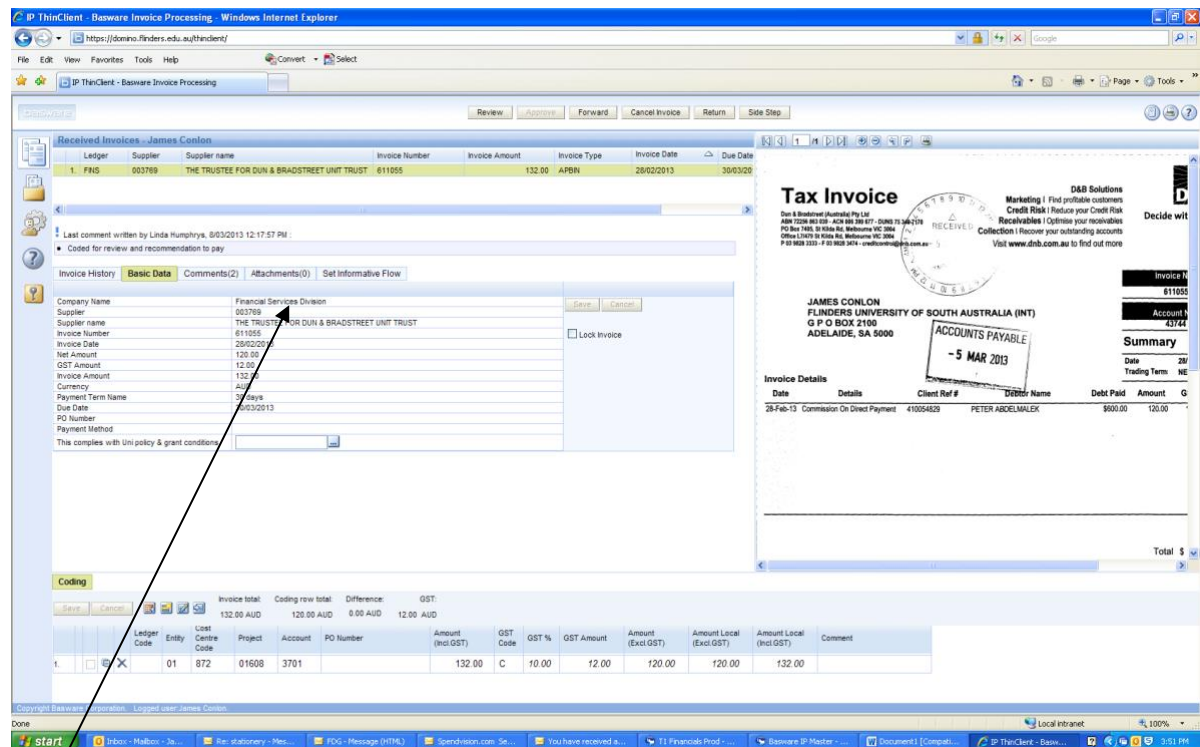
IP ThinClient - Basware Invoice Processing - Windows Internet Explorer

https://domino.flinders.edu.au/thinclient/

Google

File Edit View Favorites Tools Help

Convert Select

IP ThinClient - Basware Invoice Processing

Page Tools

Review Approve Forward Cancel Invoice Return Side Step

Received Invoices - James Conlon

| | Ledger | Supplier | Supplier name | Invoice Number | Invoice Amount | Invoice Type | Invoice Date | Due Date |
|---|---|---|---|---|---|---|---|---|
| 1. | FINS | 003769 | THE TRUSTEE FOR DUN & BRADSTREET UNIT TRUST | 611055 | 132.00 | APBN | 28/02/2013 | 30/03/20 |

Last comment written by Linda Humphrys, 8/03/2013 12:17:57 PM :

Coded for review and recommendation to pay

Invoice History Basic Data Comments(2) Attachments(0) Set Informative Flow

| | |
|---|---|
| Company Name | Financial Services Division |
| Supplier | 003769 |
| Supplier name | THE TRUSTEE FOR DUN & BRADSTREET UNIT TRUST |
| Invoice Number | 611055 |
| Invoice Date | 28/02/2013 |
| Net Amount | 120.00 |
| GST Amount | 12.00 |
| Invoice Amount | 132.00 |
| Currency | AUD |
| Payment Term Name | 30 days |
| Due Date | 30/03/2013 |
| PO Number | |
| Payment Method | |
| This complies with Uni policy & grant conditions | |

Save Cancel

Lock Invoice

1

Tax Invoice

Dun & Bradstreet (Australia) Pty Ltd
ABN 72296 863 038 - ACN 006 399 677 - DUNS 75 346 2176
PO Box 7405, St Kilda Rd, Melbourne VIC 3004
Office L7/479 St Kilda Rd, Melbourne VIC 3004
P 03 9828 3333 - F 03 9828 3474 - creditcontrol@dnb.com.au

RECEIVED

D&B Solutions
Marketing | Find profitable customers
Credit Risk | Reduce your Credit Risk
Receivables | Optimise your receivables
Collection | Recover your outstanding accounts
Visit www.dnb.com.au to find out more

Decide wit

Invoice N
611055

Account N
43744

JAMES CONLON
FLINDERS UNIVERSITY OF SOUTH AUSTRALIA (INT)
G P O BOX 2100
ADELAIDE, SA 5000

ACCOUNTS PAYABLE
- 5 MAR 2013

Summary
Date 28/
Trading Term NE

Invoice Details

| Date | Details | Client Ref # | Debtor Name | Debt Paid | Amount | G |
|---|---|---|---|---|---|---|
| 28-Feb-13 | Commission On Direct Payment | 410054829 | PETER ABDELMALEK | $600.00 | 120.00 | |

Total $

Coding

Save Cancel

Invoice total: 132.00 AUD  Coding row total: 120.00 AUD  Difference: 0.00 AUD  GST: 12.00 AUD

| | Ledger Code | Entity | Cost Centre Code | Project | Account | PO Number | Amount (Incl.GST) | GST Code | GST % | GST Amount | Amount (Excl.GST) | Amount Local (Excl.GST) | Amount Local (Incl.GST) | Comment |
|---|---|---|---|---|---|---|---|---|---|---|---|---|---|---|
| 1. | | 01 | 872 | 01608 | 3701 | | 132.00 | C | 10.00 | 12.00 | 120.00 | 120.00 | 132.00 | |

Copyright Basware Corporation. Logged user: James Conlon.

Done

Local intranet

100%

start

Inbox - Mailbox - Ja...

Re: stationery - Mes...

FDG - Message (HTML)

Spendvision.com Se...

You have received a...

T1 Financials Prod - ...

Basware IP Master - ...

Document1 [Compati...

IP ThinClient - Basw...

3:51 PM